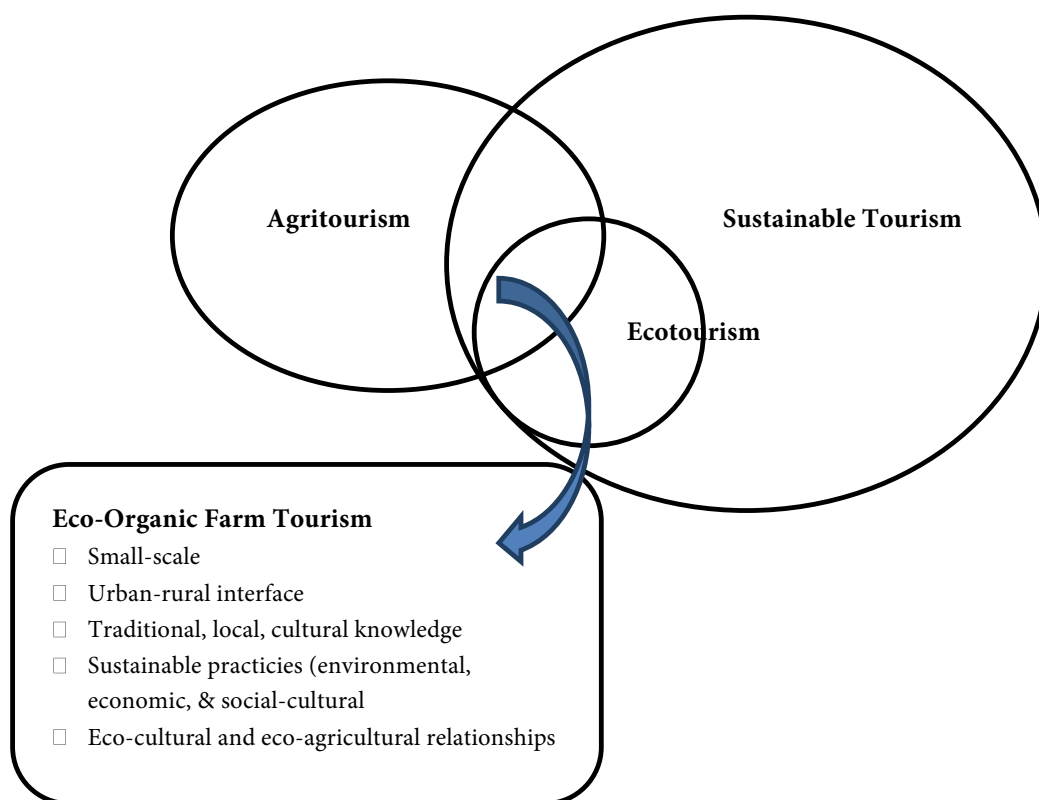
Agritourism

Sustainable Tourism

Ecotourism

Eco-Organic Farm Tourism

- Small-scale
- Urban-rural interface
- Traditional, local, cultural knowledge
- Sustainable practicies (environmental, economic, & social-cultural
- Eco-cultural and eco-agricultural relationships